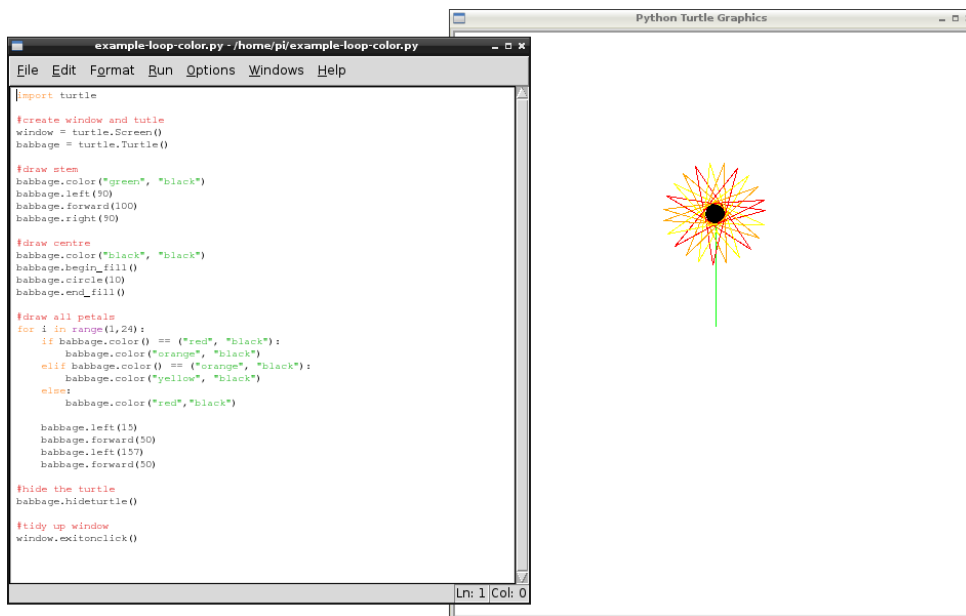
Python Turtle Graphics

example-loop-color.py - /home/pi/example-loop-color.py

File Edit Format Run Options Windows Help

import turtle

#create window and tutle
window = turtle.Screen()
babbage = turtle.Turtle()

#draw stem
babbage.color("green", "black")
babbage.left(90)
babbage.forward(100)
babbage.right(90)

#draw centre
babbage.color("black", "black")
babbage.begin_fill()
babbage.circle(10)
babbage.end_fill()

#draw all petals
for i in range(1,24):
    if babbage.color() == ("red", "black"):
        babbage.color("orange", "black")
    elif babbage.color() == ("orange", "black"):
        babbage.color("yellow", "black")
    else:
        babbage.color("red","black")

    babbage.left(15)
    babbage.forward(50)
    babbage.left(157)
    babbage.forward(50)

#hide the turtle
babbage.hideturtle()

#tidy up window
window.exitonclick()

Ln: 1 Col: 0